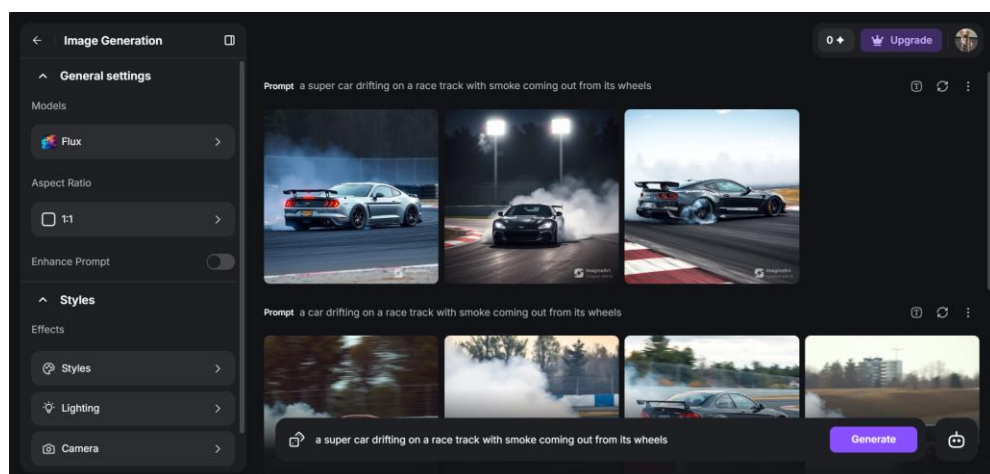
Image Generation

General settings

Models

Flux

Aspect Ratio

1:1

Enhance Prompt

Styles

Effects

Styles

Lighting

Camera

0 ✦ Upgrade

Prompt a super car drifting on a race track with smoke coming out from its wheels

Prompt a car drifting on a race track with smoke coming out from its wheels

a super car drifting on a race track with smoke coming out from its wheels

Generate